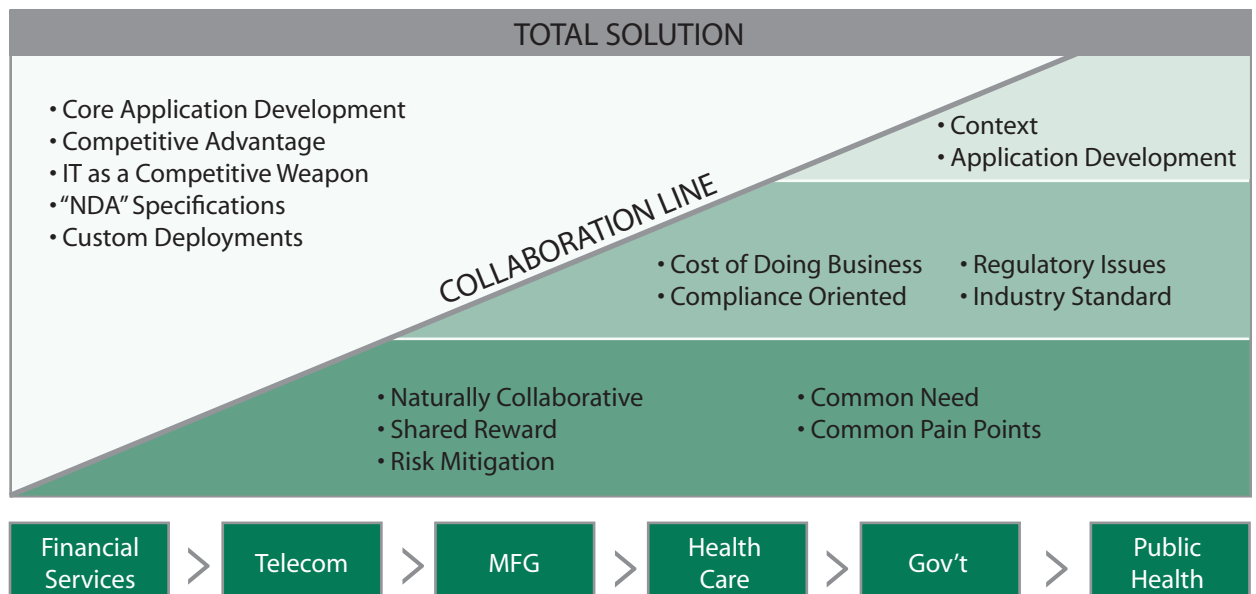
TOTAL SOLUTION

• Core Application Development
• Competitive Advantage
• IT as a Competitive Weapon
• "NDA" Specifications
• Custom Deployments

COLLABORATION LINE

• Context
• Application Development

• Cost of Doing Business
• Compliance Oriented

• Regulatory Issues
• Industry Standard

• Naturally Collaborative
• Shared Reward
• Risk Mitigation

• Common Need
• Common Pain Points

Financial Services > Telecom > MFG > Health Care > Gov't > Public Health